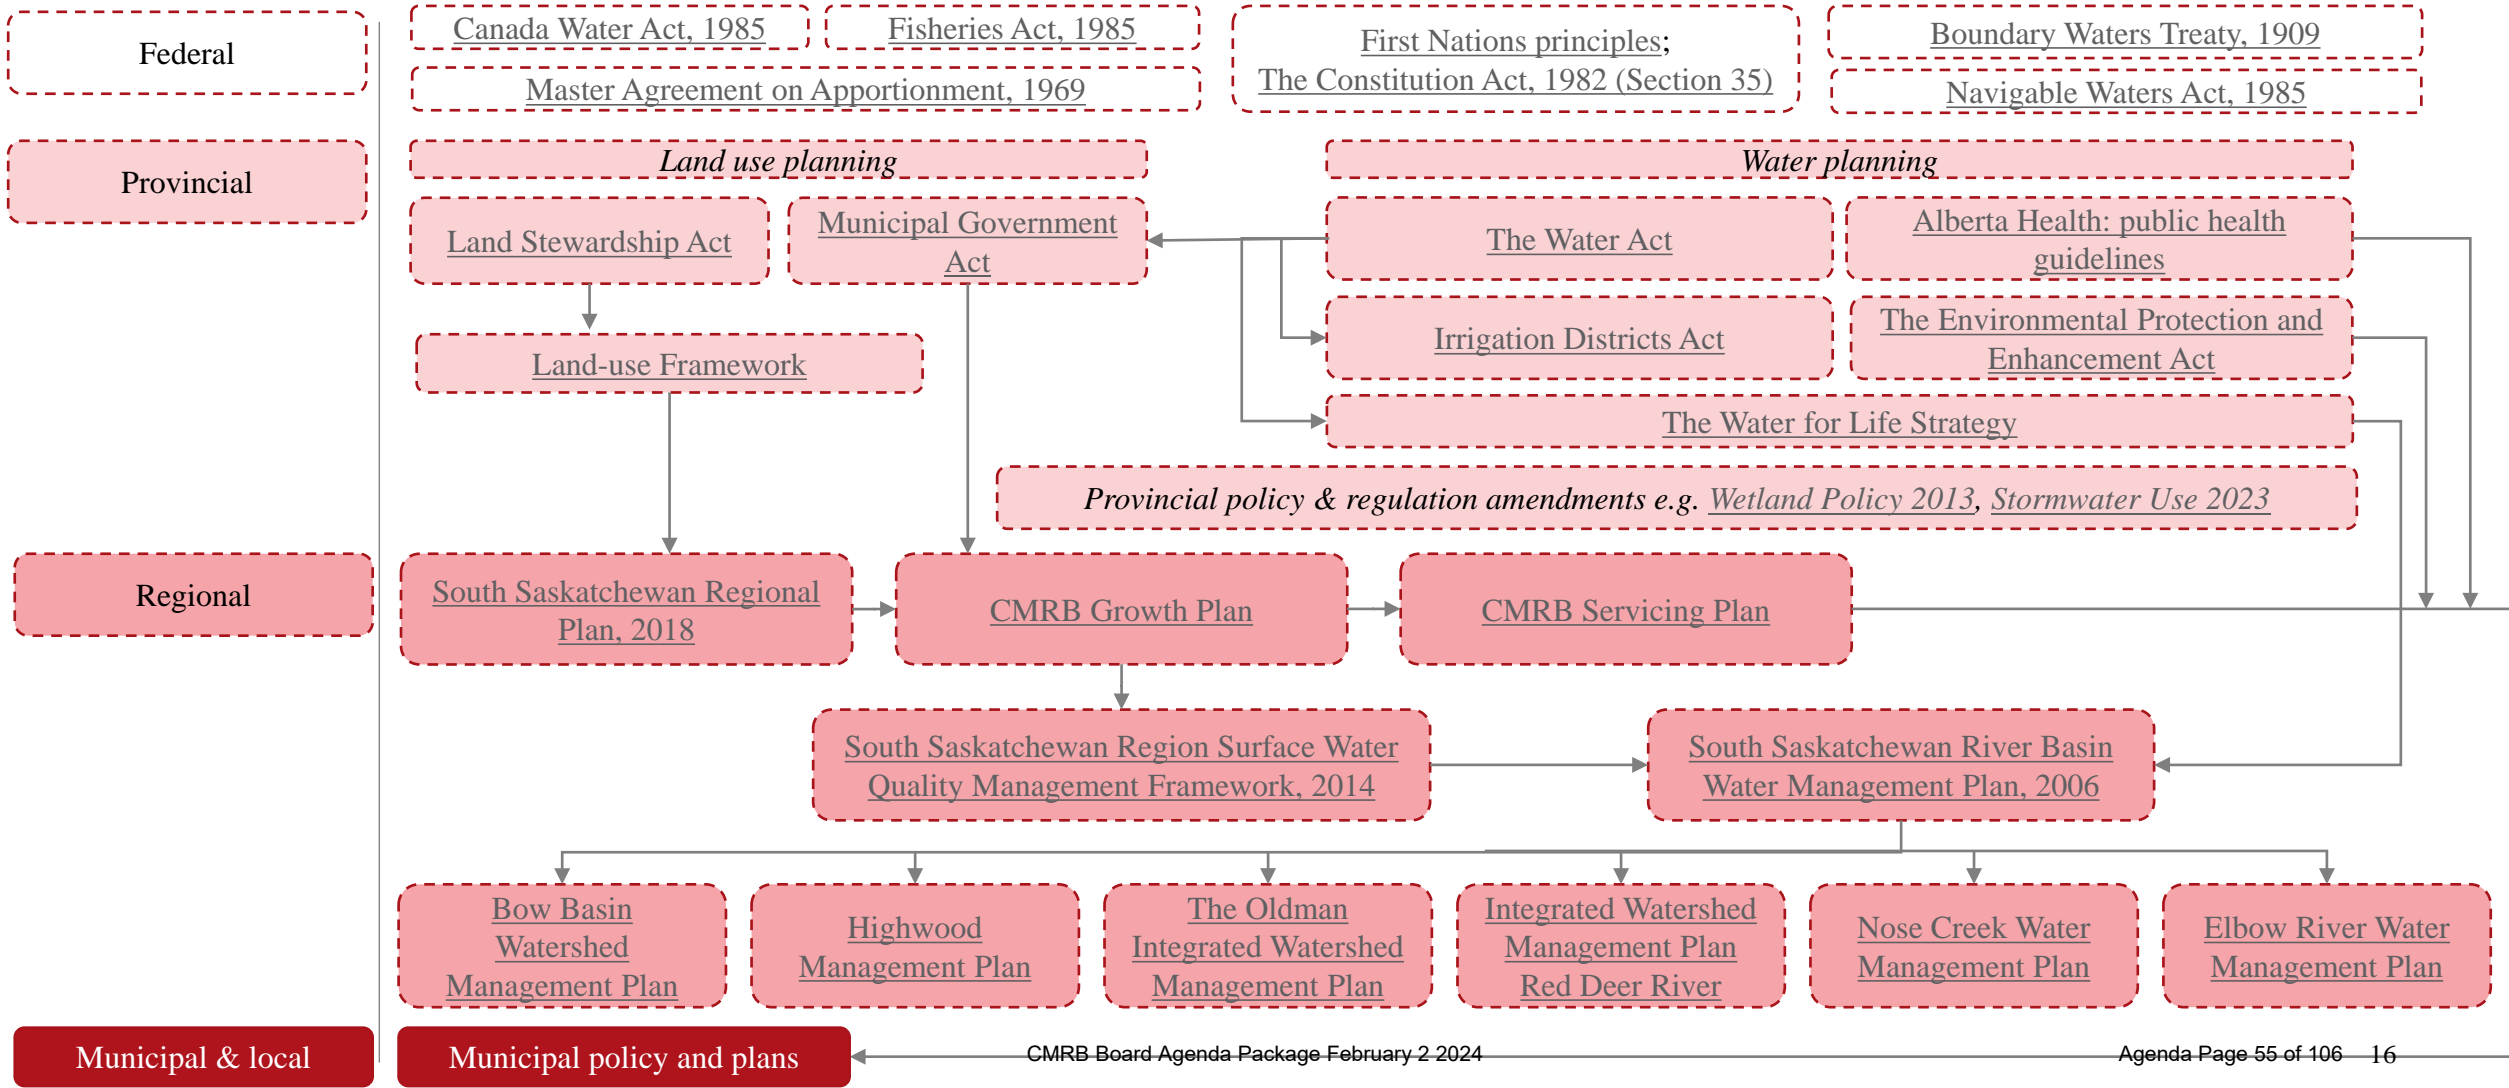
Federal

Canada Water Act, 1985

Fisheries Act, 1985

Master Agreement on Apportionment, 1969

First Nations principles; The Constitution Act, 1982 (Section 35)

Boundary Waters Treaty, 1909

Navigable Waters Act, 1985

Provincial

Land use planning

Water planning

Land Stewardship Act

Municipal Government Act

The Water Act

Alberta Health: public health guidelines

Land-use Framework

Irrigation Districts Act

The Environmental Protection and Enhancement Act

The Water for Life Strategy

Provincial policy & regulation amendments e.g. Wetland Policy 2013, Stormwater Use 2023

Regional

South Saskatchewan Regional Plan, 2018

CMRB Growth Plan

CMRB Servicing Plan

South Saskatchewan Region Surface Water Quality Management Framework, 2014

South Saskatchewan River Basin Water Management Plan, 2006

Bow Basin Watershed Management Plan

Highwood Management Plan

The Oldman Integrated Watershed Management Plan

Integrated Watershed Management Plan Red Deer River

Nose Creek Water Management Plan

Elbow River Water Management Plan

Municipal & local

Municipal policy and plans

CMRB Board Agenda Package February 2 2024

Agenda Page 55 of 106 16